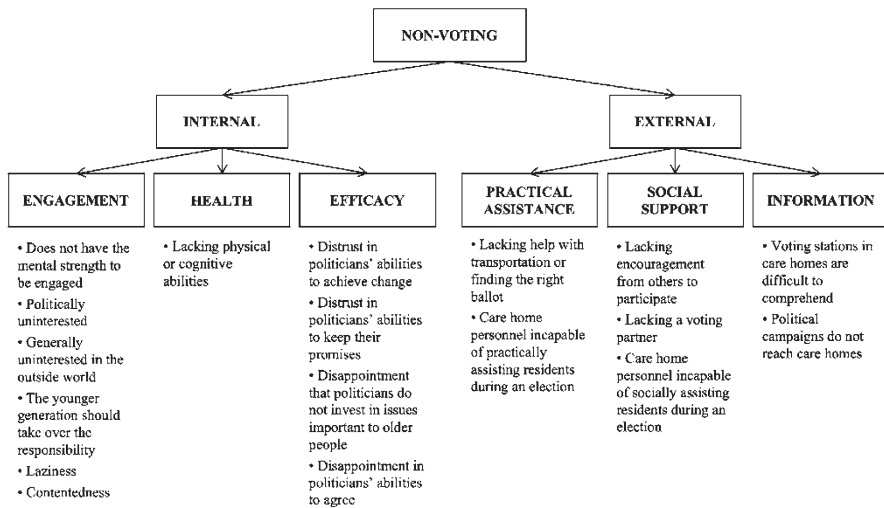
NON-VOTING

INTERNAL

EXTERNAL

ENGAGEMENT

• Does not have the mental strength to be engaged
• Politically uninterested
• Generally uninterested in the outside world
• The younger generation should take over the responsibility
• Laziness
• Contentedness

HEALTH

• Lacking physical or cognitive abilities

EFFICACY

• Distrust in politicians' abilities to achieve change
• Distrust in politicians' abilities to keep their promises
• Disappointment that politicians do not invest in issues important to older people
• Disappointment in politicians' abilities to agree

PRACTICAL ASSISTANCE

• Lacking help with transportation or finding the right ballot
• Care home personnel incapable of practically assisting residents during an election

SOCIAL SUPPORT

• Lacking encouragement from others to participate
• Lacking a voting partner
• Care home personnel incapable of socially assisting residents during an election

INFORMATION

• Voting stations in care homes are difficult to comprehend
• Political campaigns do not reach care homes